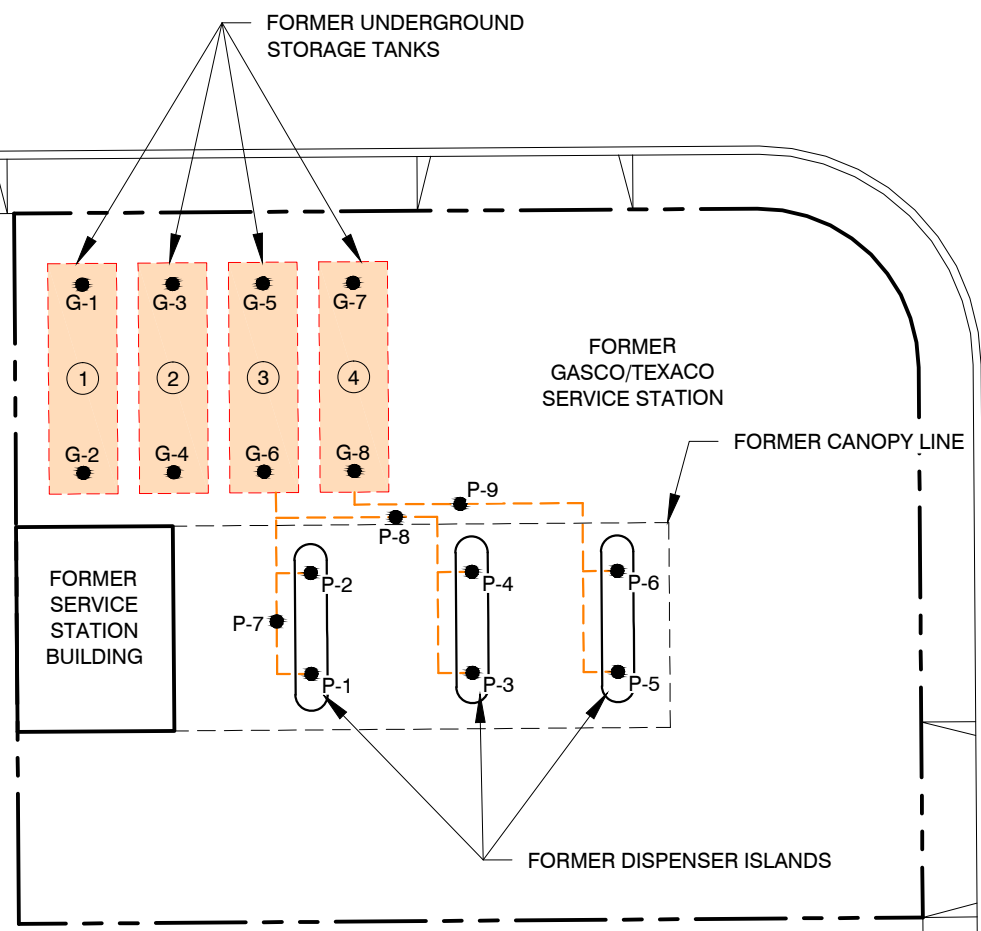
FORMER UNDERGROUND STORAGE TANKS

G-1
G-3
G-5
G-7

1
2
3
4

G-2
G-4
G-6
G-8

FORMER GASCO/TEXACO SERVICE STATION

FORMER CANOPY LINE

P-9
P-8

FORMER SERVICE STATION BUILDING

P-2
P-4
P-6
P-7
P-1
P-3
P-5

FORMER DISPENSER ISLANDS